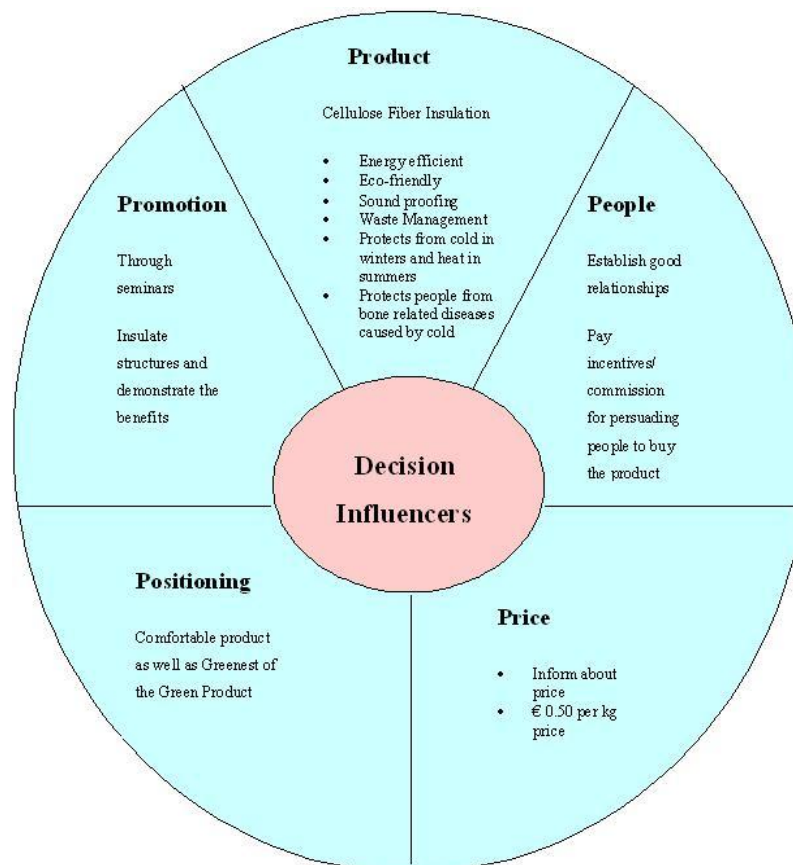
Product

Cellulose Fiber Insulation

- Energy efficient
- Eco-friendly
- Sound proofing
- Waste Management
- Protects from cold in winters and heat in summers
- Protects people from bone related diseases caused by cold

Promotion

Through seminars

Insulate structures and demonstrate the benefits

People

Establish good relationships

Pay incentives/ commission for persuading people to buy the product

Decision Influencers

Positioning

Comfortable product as well as Greenest of the Green Product

Price

- Inform about price
- € 0.50 per kg price